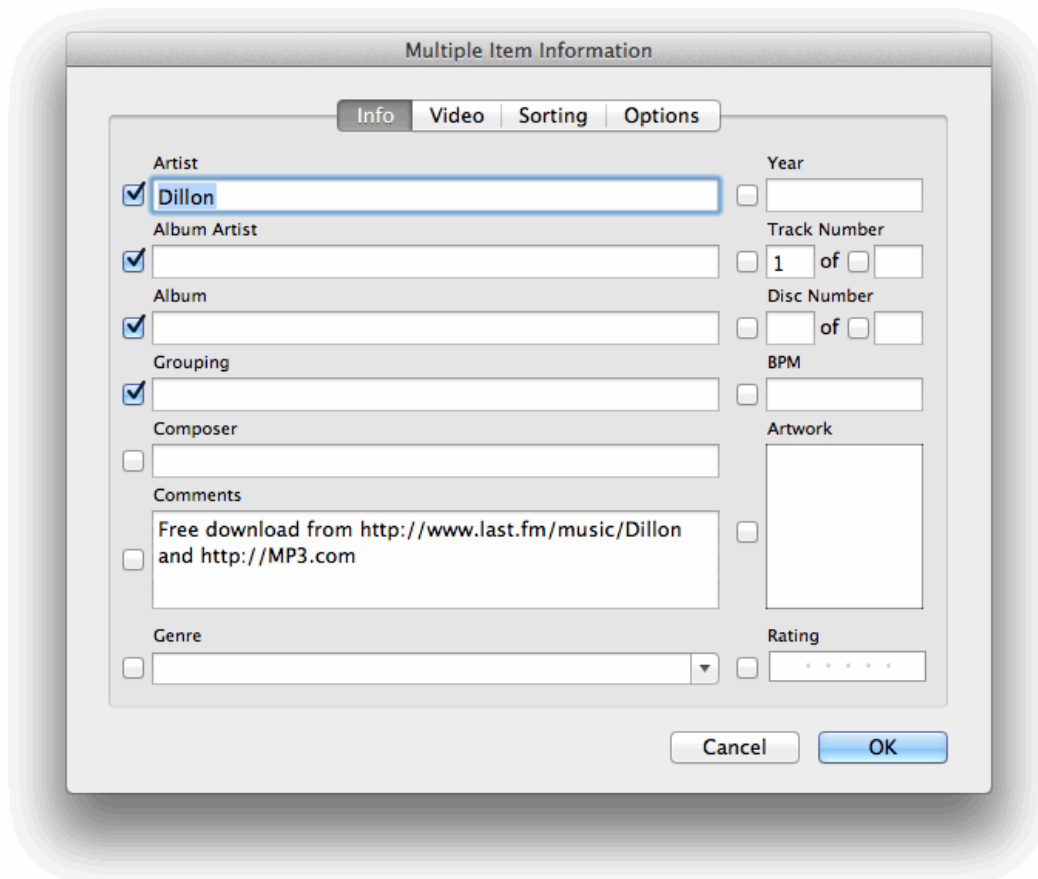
Multiple Item Information

Info | Video | Sorting | Options

Artist
Dillon

Year

Album Artist

Track Number
1 of

Album

Disc Number
of

Grouping

BPM

Composer

Artwork

Comments
Free download from http://www.last.fm/music/Dillon and http://MP3.com

Genre

Rating

Cancel
OK